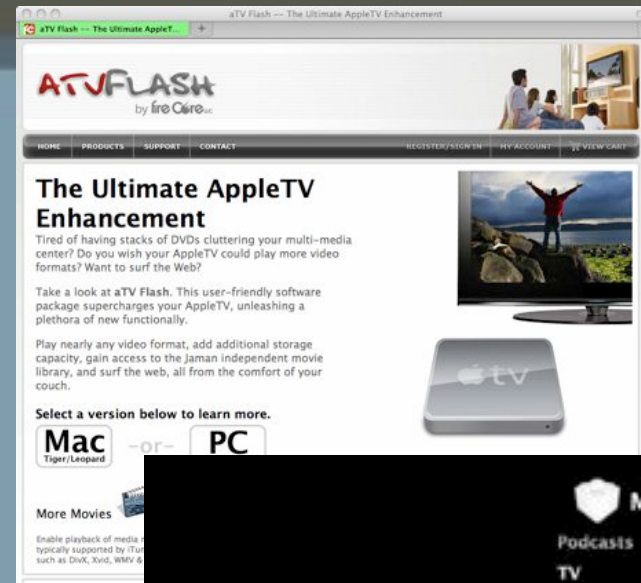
aTV Flash -- The Ultimate AppleTV Enhancement

aTV Flash -- The Ultimate AppleT...

ATVFLASH
by fireCore LLC

HOME PRODUCTS SUPPORT CONTACT REGISTER/SIGN IN MY ACCOUNT VIEW CART

The Ultimate AppleTV Enhancement

Tired of having stacks of DVDs cluttering your multi-media center? Do you wish your AppleTV could play more video formats? Want to surf the Web?

Take a look at aTV Flash. This user-friendly software package supercharges your AppleTV, unleashing a plethora of new functionally.

Play nearly any video format, add additional storage capacity, gain access to the Jaman independent movie library, and surf the web, all from the comfort of your couch.

Select a version below to learn more.

Mac
Tiger/Leopard
-or-
PC

More Movies

Enable playback of media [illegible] typically supported by iTu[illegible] such as DivX, Xvid, WMV & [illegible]

tv

M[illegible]
Podcasts
TV